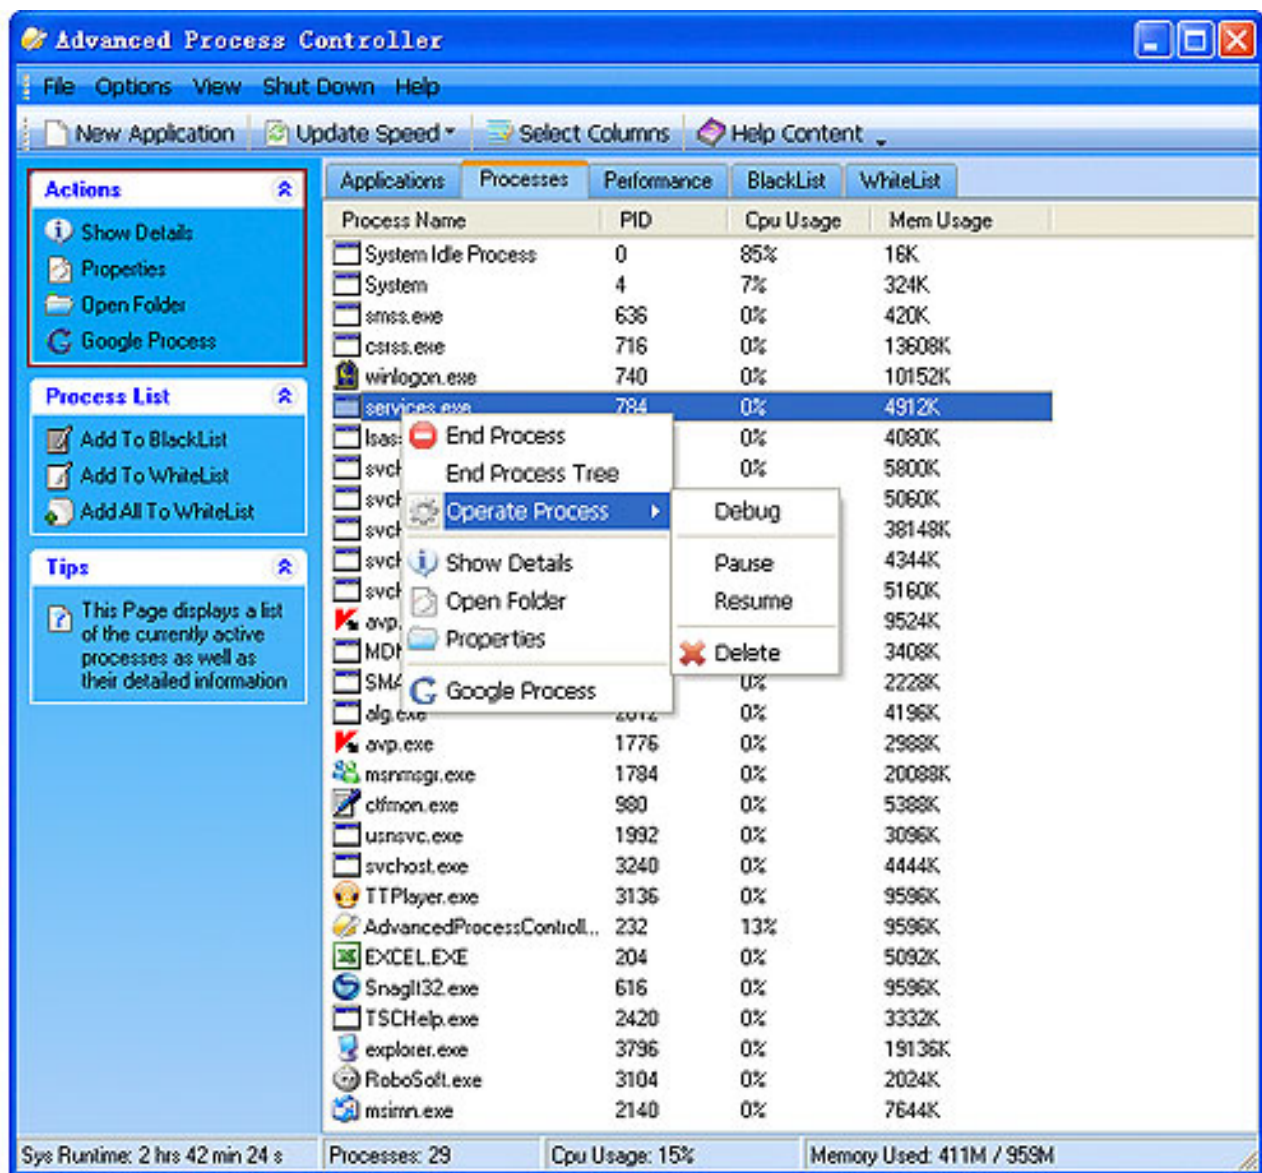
Advanced Process Controller

File Options View Shut Down Help

New Application Update Speed Select Columns Help Content

Actions
Show Details
Properties
Open Folder
Google Process

Process List
Add To BlackList
Add To WhiteList
Add All To WhiteList

Tips
This Page displays a list of the currently active processes as well as their detailed information

Applications Processes Performance BlackList WhiteList

| Process Name | PID | Cpu Usage | Mem Usage |
|---|---|---|---|
| System Idle Process | 0 | 85% | 16K |
| System | 4 | 7% | 324K |
| smss.exe | 636 | 0% | 420K |
| csrss.exe | 716 | 0% | 13608K |
| winlogon.exe | 740 | 0% | 10152K |
| services.exe | 784 | 0% | 4912K |
| lsas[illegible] | | 0% | 4080K |
| svc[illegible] | | 0% | 5800K |
| svc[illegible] | | | 5060K |
| svc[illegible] | | | 38148K |
| svc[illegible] | | | 4344K |
| svc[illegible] | | | 5160K |
| avp.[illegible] | | | 9524K |
| MD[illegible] | | | 3408K |
| SM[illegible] | | 0% | 2228K |
| alg.exe | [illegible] | 0% | 4196K |
| avp.exe | 1776 | 0% | 2988K |
| msnmsgr.exe | 1784 | 0% | 20088K |
| ctfmon.exe | 980 | 0% | 5388K |
| usnsvc.exe | 1992 | 0% | 3096K |
| svchost.exe | 3240 | 0% | 4444K |
| TTPlayer.exe | 3136 | 0% | 9596K |
| AdvancedProcessControll... | 232 | 13% | 9596K |
| EXCEL.EXE | 204 | 0% | 5092K |
| SnagIt32.exe | 616 | 0% | 9596K |
| TSCHelp.exe | 2420 | 0% | 3332K |
| explorer.exe | 3796 | 0% | 19136K |
| RoboSoft.exe | 3104 | 0% | 2024K |
| msimn.exe | 2140 | 0% | 7644K |

End Process
End Process Tree
Operate Process
Show Details
Open Folder
Properties
Google Process

Debug
Pause
Resume
Delete

Sys Runtime: 2 hrs 42 min 24 s | Processes: 29 | Cpu Usage: 15% | Memory Used: 411M / 959M